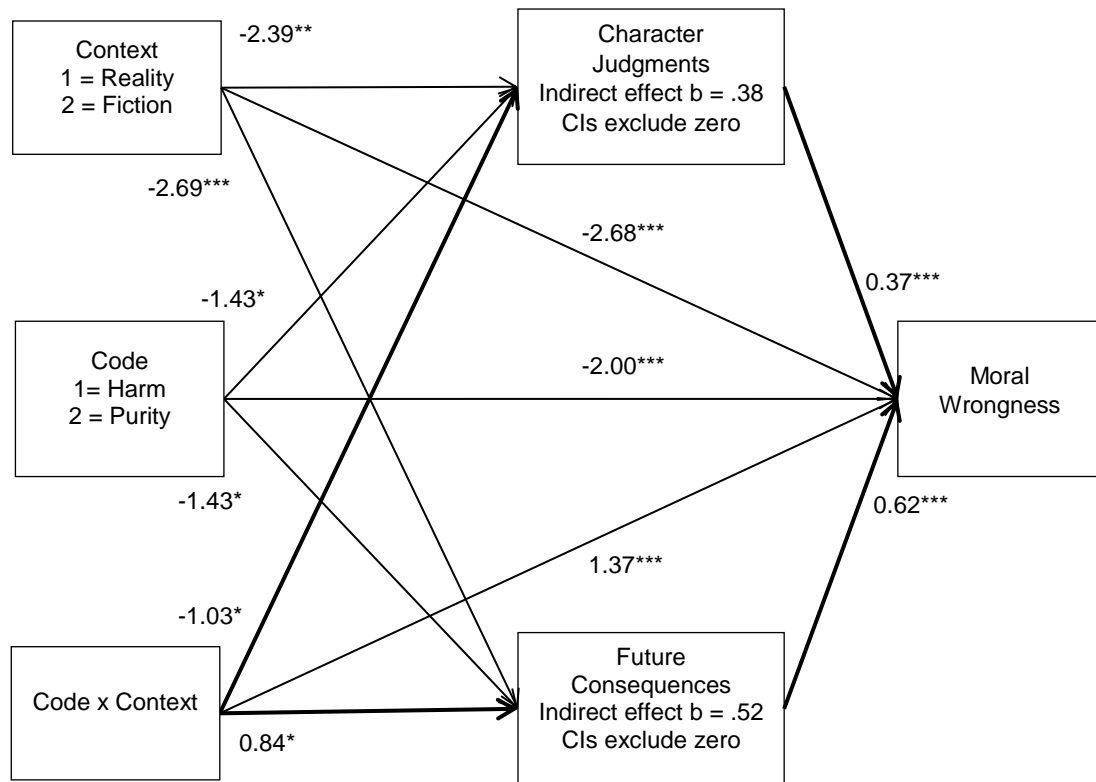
Context
1 = Reality
2 = Fiction

-2.39**

Character Judgments
Indirect effect b = .38
CIs exclude zero

-2.69***

-2.68***

0.37***

-1.43*

Code
1= Harm
2 = Purity

-2.00***

Moral Wrongness

-1.43*

0.62***

1.37***

-1.03*

Code x Context

Future Consequences
Indirect effect b = .52
CIs exclude zero

0.84*